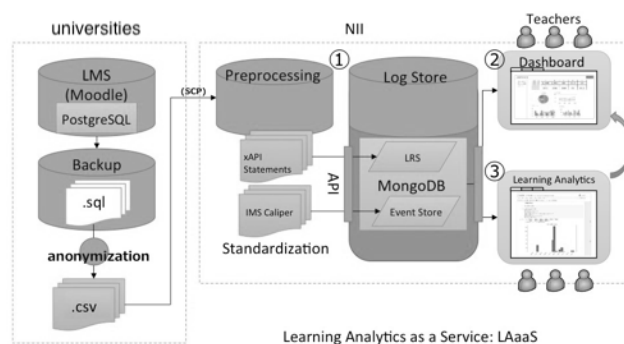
universities

NII

Teachers

LMS (Moodle)

PostgreSQL

Backup

.sql

anonymization

.csv

(SCP)

Preprocessing

①

Log Store

②

Dashboard

xAPI Statements

IMS Caliper

Standardization

API

LRS

MongoDB

Event Store

③

Learning Analytics

Learning Analytics as a Service: LAaaS